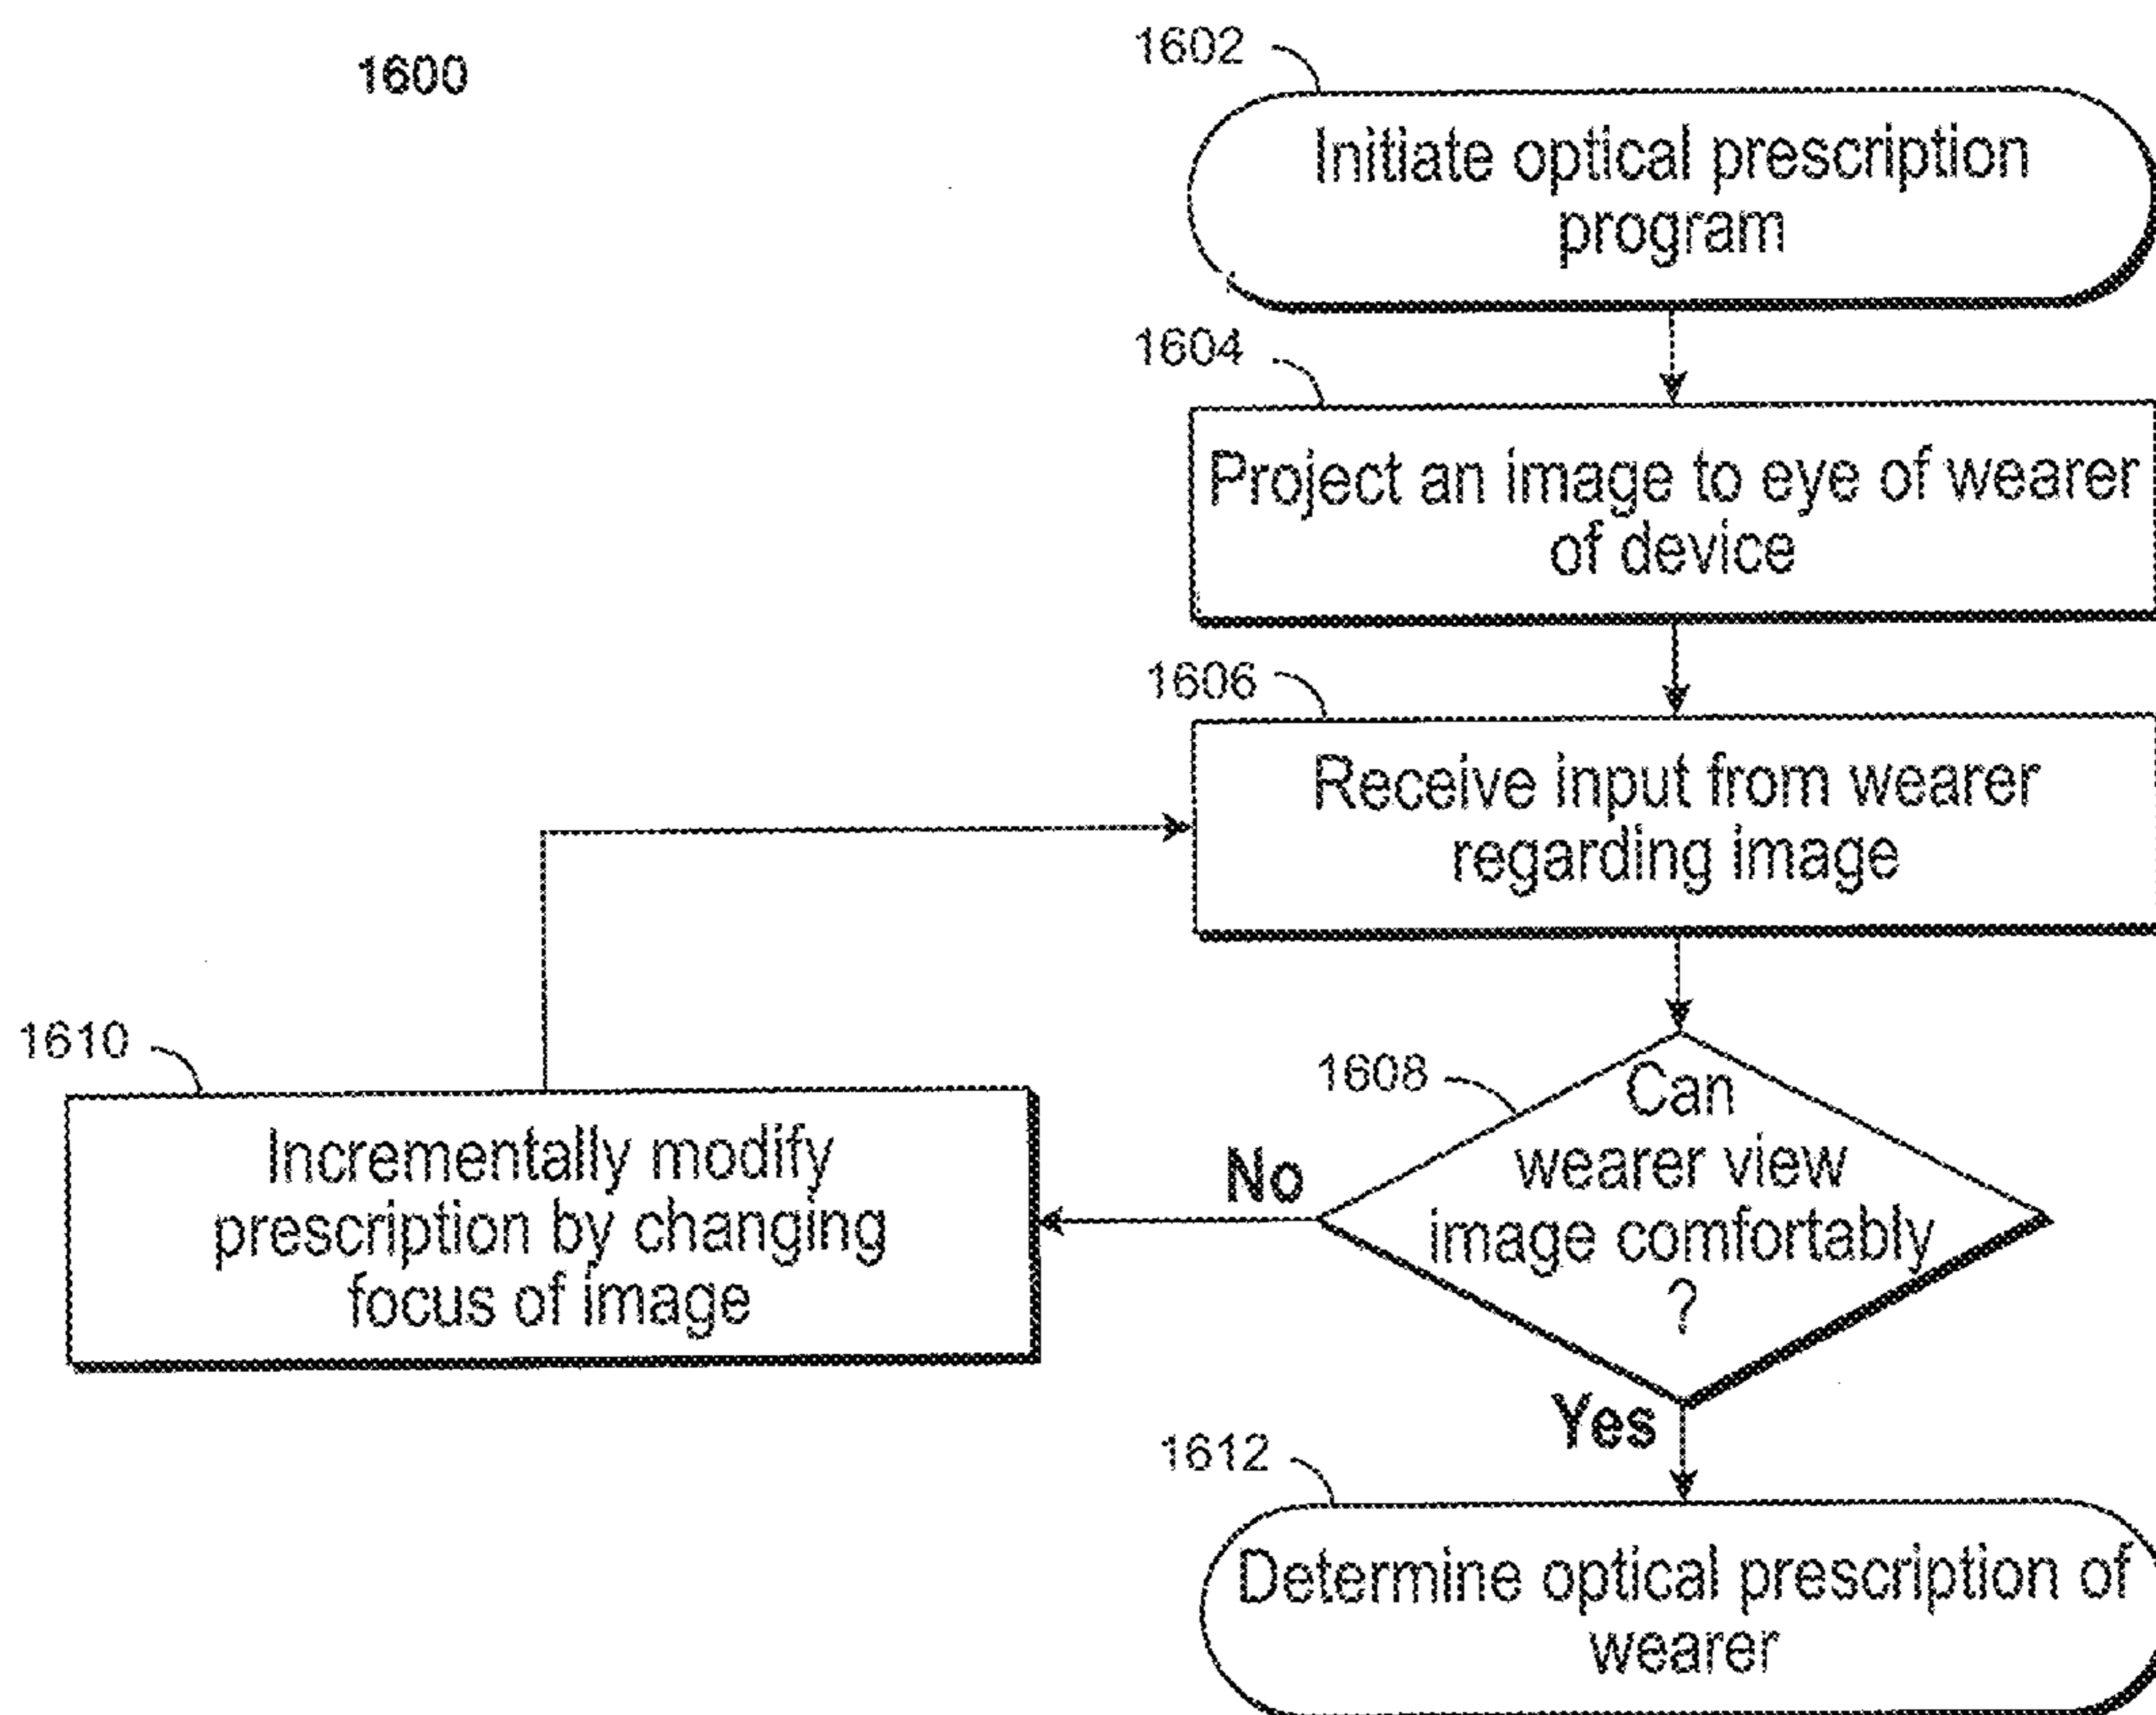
1600

1602

Initiate optical prescription program

1604

Project an image to eye of wearer of device

1606

Receive input from wearer regarding image

1608

Can wearer view image comfortably ?

No

1610

Incrementally modify prescription by changing focus of image

Yes

1612

Determine optical prescription of wearer